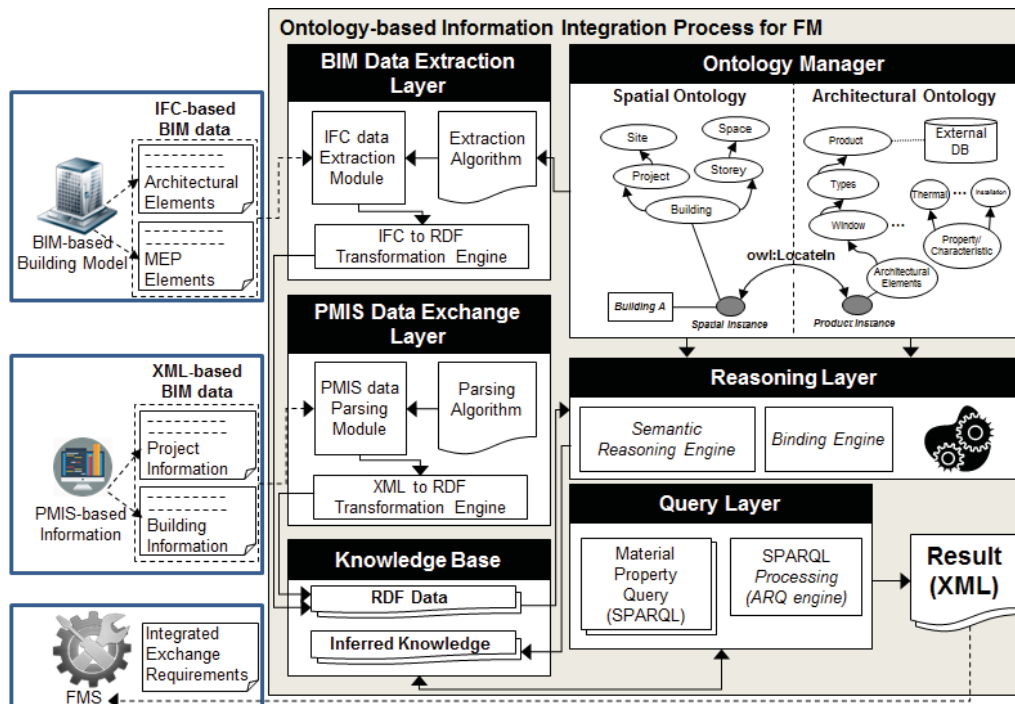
Ontology-based Information Integration Process for FM

IFC-based BIM data

Architectural Elements

MEP Elements

BIM-based Building Model

BIM Data Extraction Layer

IFC data Extraction Module

Extraction Algorithm

IFC to RDF Transformation Engine

Ontology Manager

Spatial Ontology

Architectural Ontology

Site

Space

Project

Storey

Building

Product

External DB

Types

Thermal

Installation

Window

Property/ Characteristic

owl:LocateIn

Architectural Elements

Building A

Spatial Instance

Product Instance

XML-based BIM data

Project Information

Building Information

PMIS-based Information

PMIS Data Exchange Layer

PMIS data Parsing Module

Parsing Algorithm

XML to RDF Transformation Engine

Reasoning Layer

Semantic Reasoning Engine

Binding Engine

Query Layer

Material Property Query (SPARQL)

SPARQL Processing (ARQ engine)

Result (XML)

Knowledge Base

RDF Data

Inferred Knowledge

Integrated Exchange Requirements

FMS